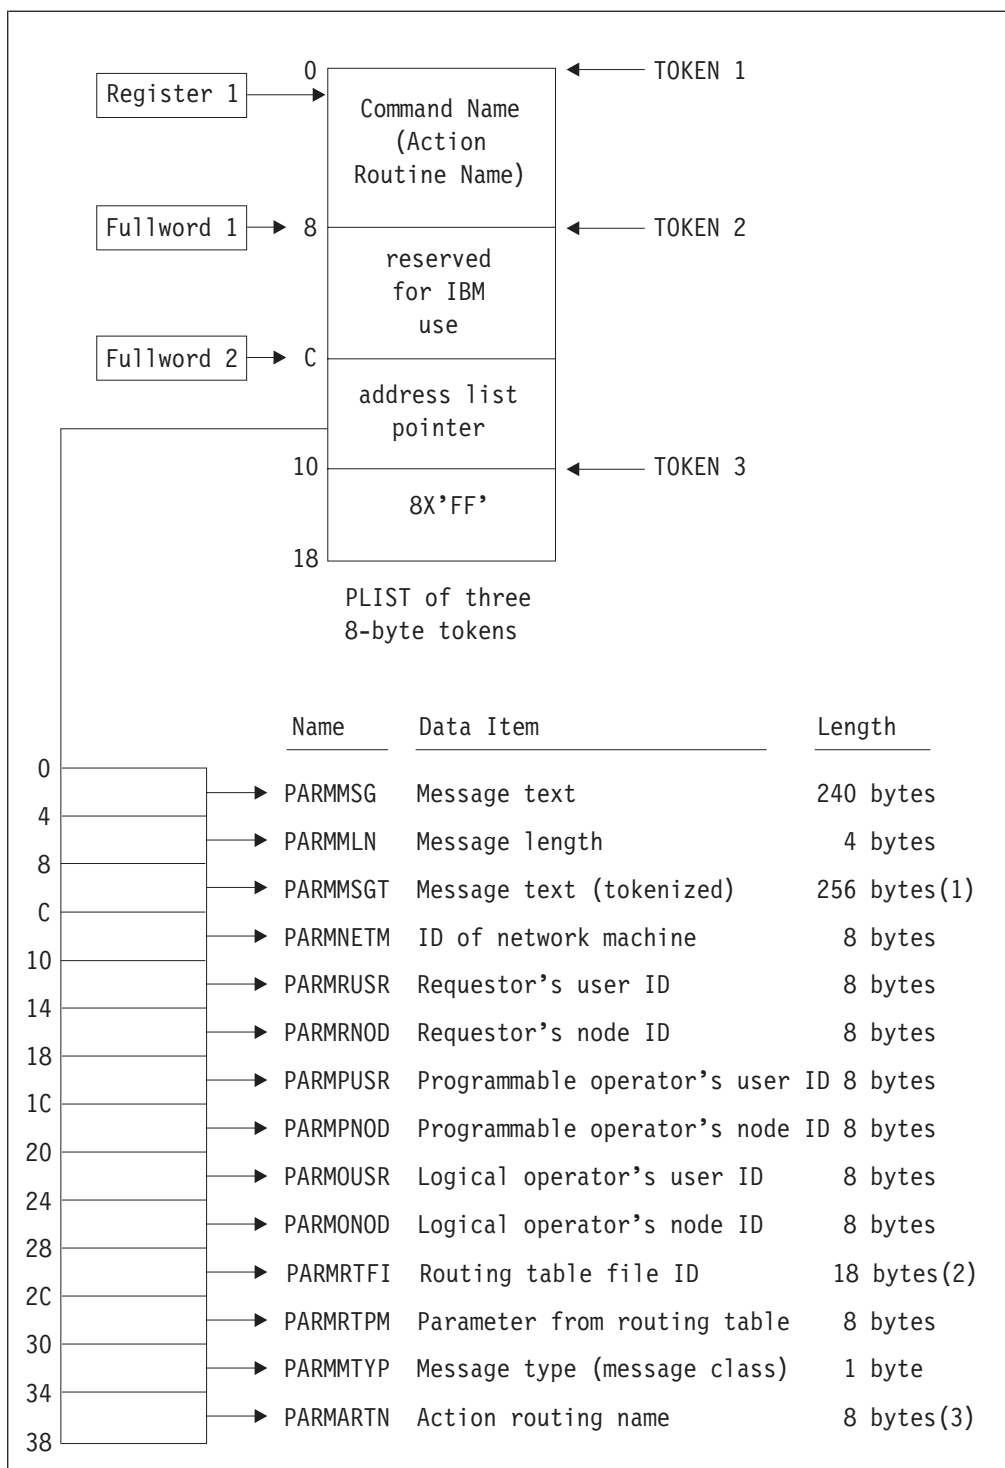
Register 1
0
Command Name (Action Routine Name)
TOKEN 1
Fullword 1
8
TOKEN 2
reserved for IBM use
Fullword 2
C
address list pointer
10
TOKEN 3
8X'FF'
18
PLIST of three 8-byte tokens

| | Name | Data Item | Length |
|---|---|---|---|
| 0 | PARMMSG | Message text | 240 bytes |
| 4 | PARMMLN | Message length | 4 bytes |
| 8 | PARMMSGT | Message text (tokenized) | 256 bytes(1) |
| C | PARMNETM | ID of network machine | 8 bytes |
| 10 | PARMRUSR | Requestor's user ID | 8 bytes |
| 14 | PARMRNOD | Requestor's node ID | 8 bytes |
| 18 | PARMPUSR | Programmable operator's user ID | 8 bytes |
| 1C | PARMPNOD | Programmable operator's node ID | 8 bytes |
| 20 | PARMOUSR | Logical operator's user ID | 8 bytes |
| 24 | PARMONOD | Logical operator's node ID | 8 bytes |
| 28 | PARMRTFI | Routing table file ID | 18 bytes(2) |
| 2C | PARMRTPM | Parameter from routing table | 8 bytes |
| 30 | PARMMTYP | Message type (message class) | 1 byte |
| 34 | PARMARTN | Action routing name | 8 bytes(3) |
| 38 | | | |